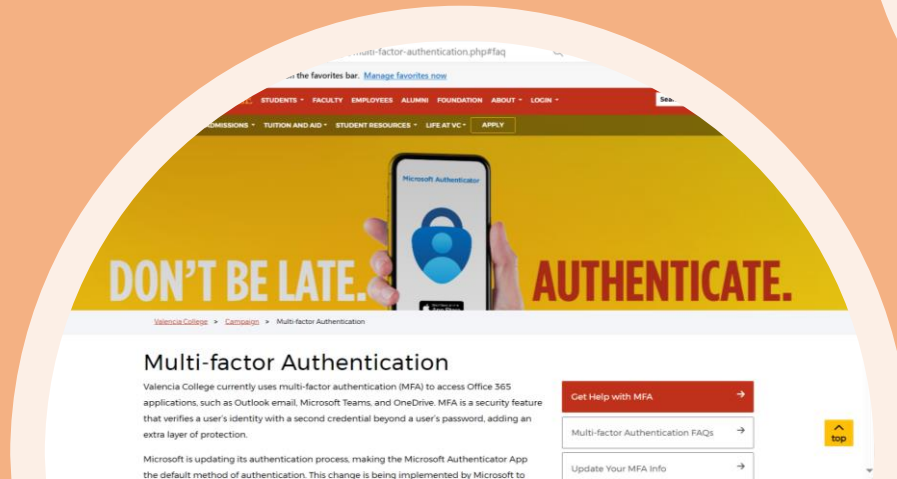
multi-factor-authentication.php#faq

the favorites bar. Manage favorites now

STUDENTS ▾ FACULTY EMPLOYEES ALUMNI FOUNDATION ABOUT ▾ LOGIN ▾

Sea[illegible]

ADMISSIONS ▾ TUITION AND AID ▾ STUDENT RESOURCES ▾ LIFE AT VC ▾ APPLY

Microsoft Authenticator

DON'T BE LATE. AUTHENTICATE.

Valencia College > Campaign > Multi-factor Authentication

Multi-factor Authentication

Valencia College currently uses multi-factor authentication (MFA) to access Office 365 applications, such as Outlook email, Microsoft Teams, and OneDrive. MFA is a security feature that verifies a user's identity with a second credential beyond a user's password, adding an extra layer of protection.

Microsoft is updating its authentication process, making the Microsoft Authenticator App the default method of authentication. This change is being implemented by Microsoft to

Get Help with MFA →

Multi-factor Authentication FAQs →

Update Your MFA Info →

top